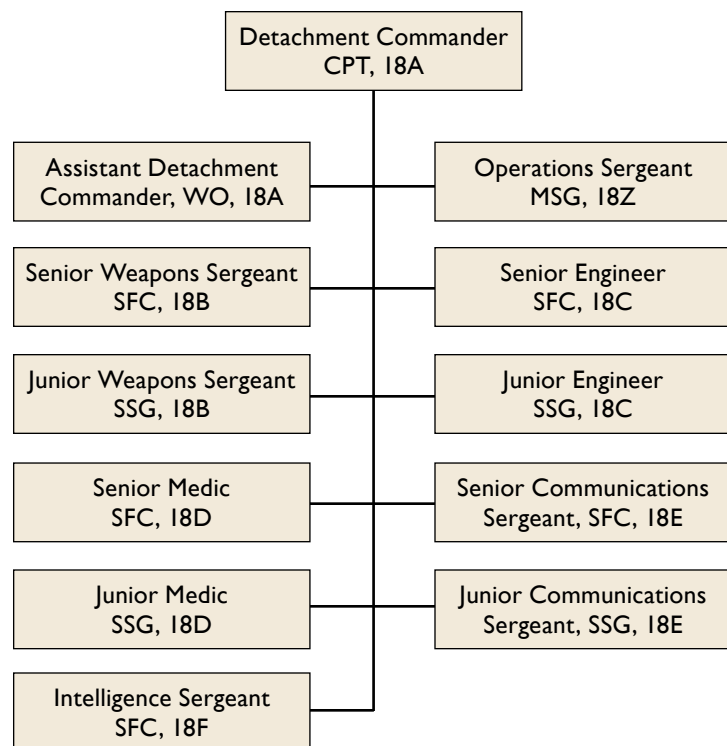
Detachment Commander
CPT, 18A

Assistant Detachment Commander, WO, 18A

Operations Sergeant
MSG, 18Z

Senior Weapons Sergeant
SFC, 18B

Senior Engineer
SFC, 18C

Junior Weapons Sergeant
SSG, 18B

Junior Engineer
SSG, 18C

Senior Medic
SFC, 18D

Senior Communications Sergeant, SFC, 18E

Junior Medic
SSG, 18D

Junior Communications Sergeant, SSG, 18E

Intelligence Sergeant
SFC, 18F